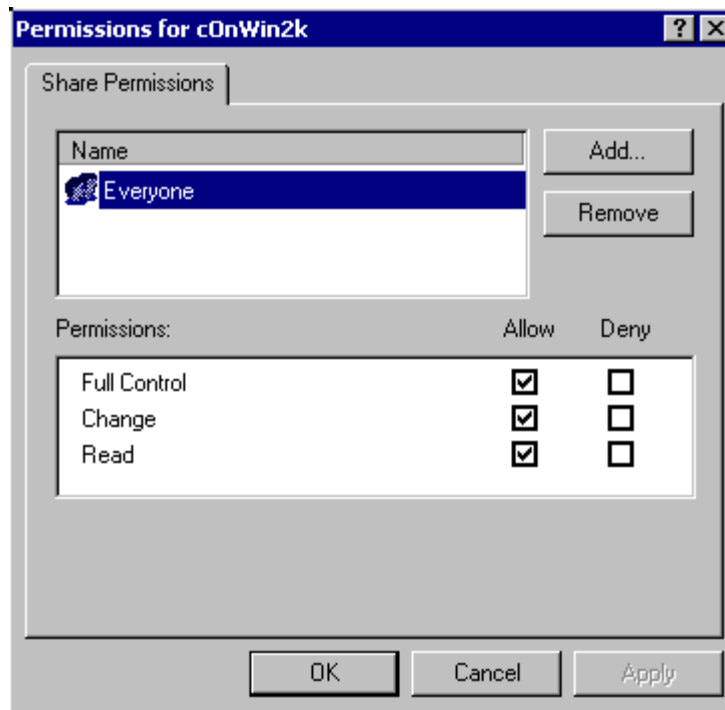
Permissions for c0nWin2k

?

Share Permissions

Name

Everyone

Add...

Remove

Permissions:

Allow

Deny

| Permissions | Allow | Deny |
|---|---|---|
| Full Control | ☑ | ☐ |
| Change | ☑ | ☐ |
| Read | ☑ | ☐ |

OK

Cancel

Apply